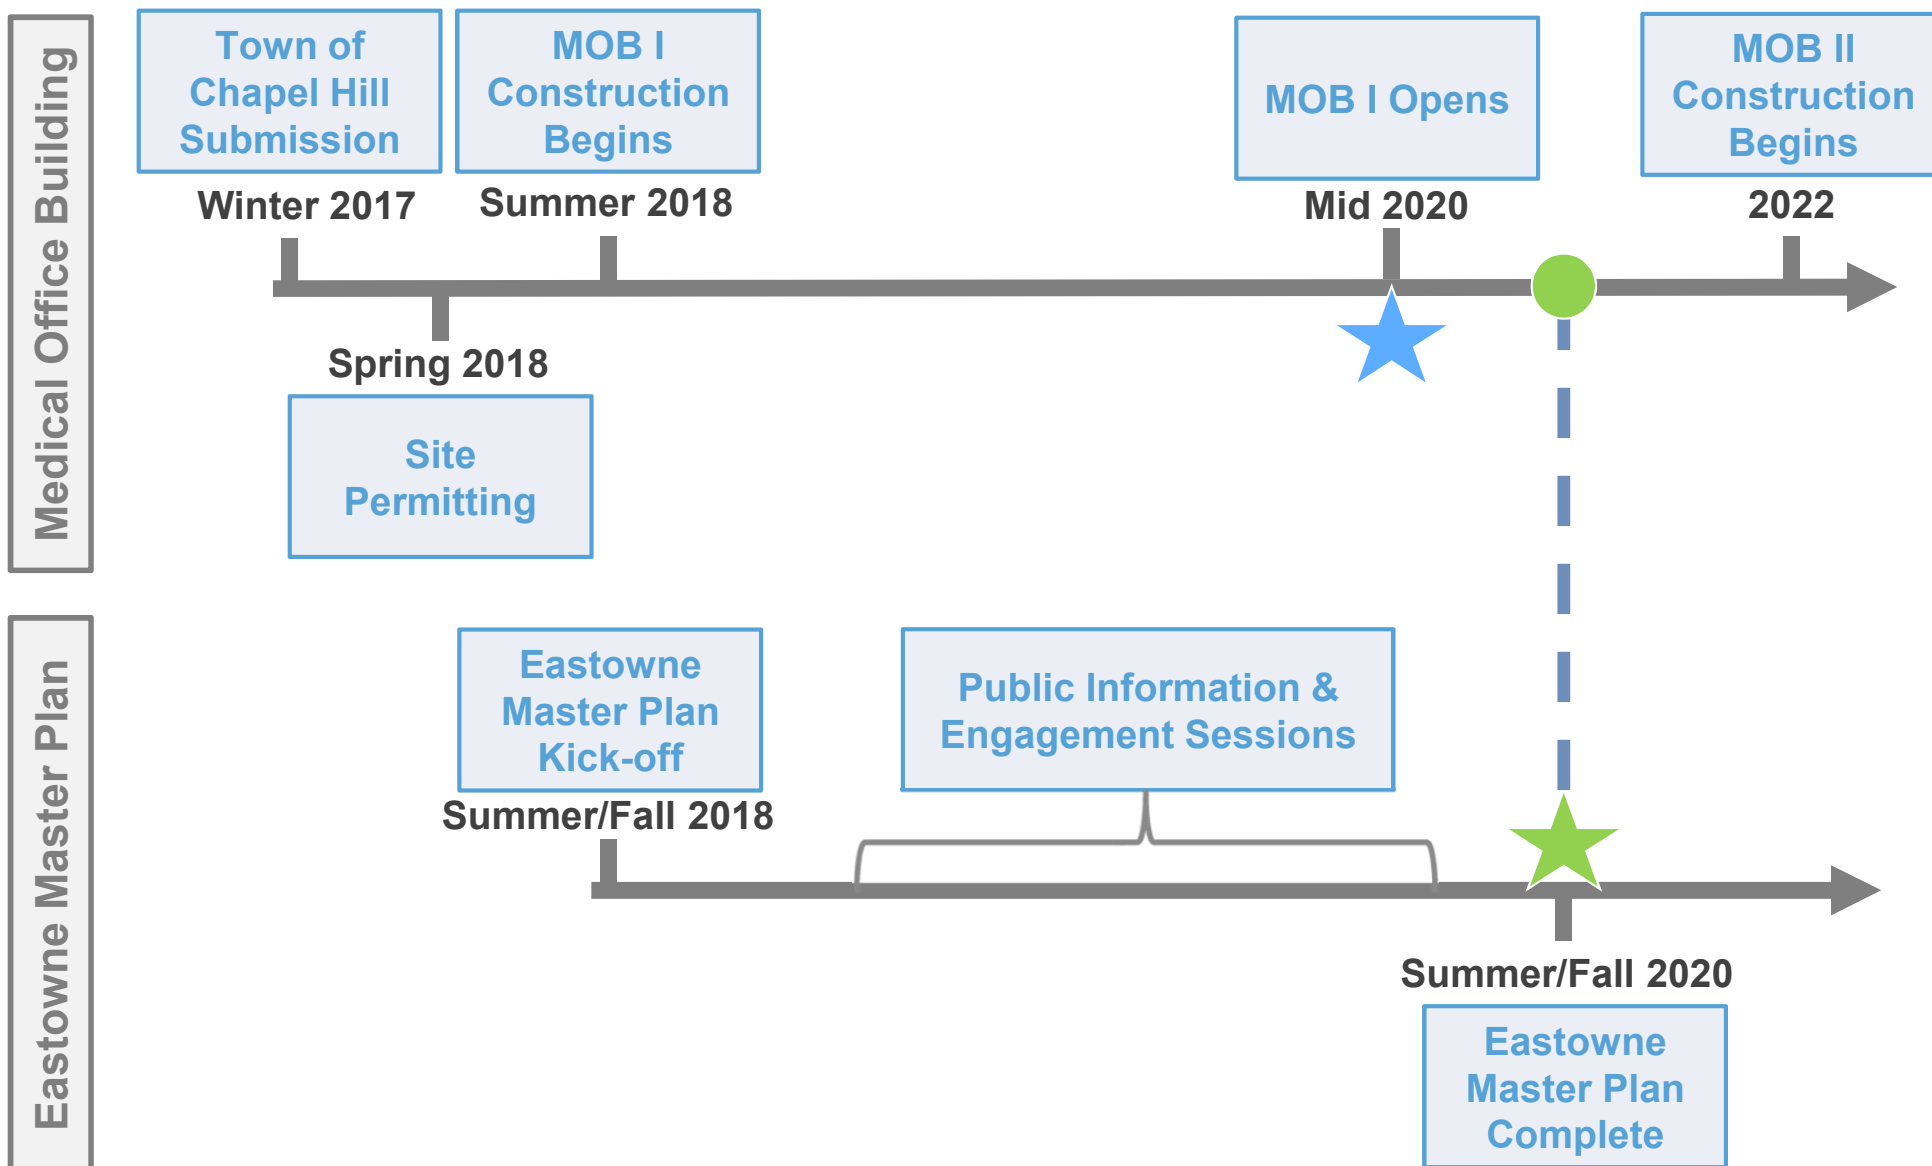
Medical Office Building

Town of Chapel Hill Submission

Winter 2017

MOB I Construction Begins

Summer 2018

MOB I Opens

Mid 2020

MOB II Construction Begins

2022

Spring 2018

Site Permitting

Eastowne Master Plan

Eastowne Master Plan Kick-off

Summer/Fall 2018

Public Information & Engagement Sessions

Summer/Fall 2020

Eastowne Master Plan Complete